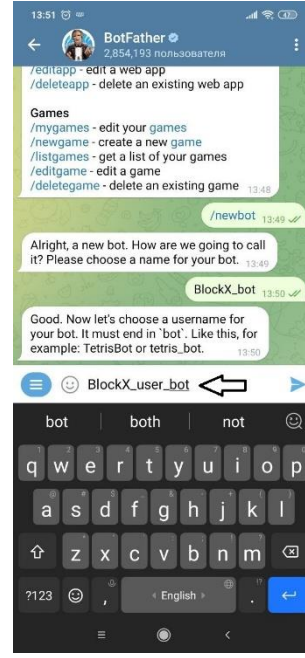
13:51

BotFather
2,854,193 пользователя

/editapp - edit a web app
/deleteapp - delete an existing web app

Games
/mygames - edit your games
/newgame - create a new game
/listgames - get a list of your games
/editgame - edit a game
/deletegame - delete an existing game 13:48

/newbot 13:49

Alright, a new bot. How are we going to call it? Please choose a name for your bot. 13:49

BlockX_bot 13:50

Good. Now let's choose a username for your bot. It must end in `bot`. Like this, for example: TetrisBot or tetris_bot. 13:50

BlockX_user_bot

bot both not

q w e r t y u i o p
a s d f g h j k l
z x c v b n m
?123 , English .